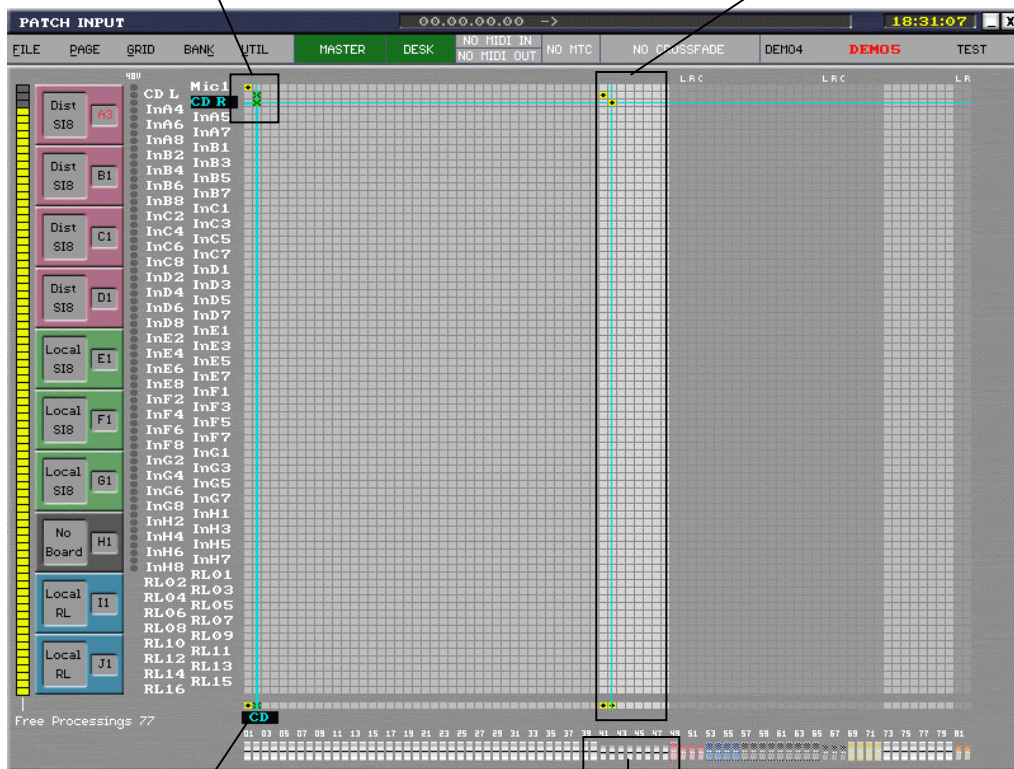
PATCH INPUT
00.00.00.00 ->
18:31:07

FILE PAGE GRID BANK UTIL MASTER DESK NO MIDI IN NO MIDI OUT NO MTC NO CROSSFADE DEMO4 DEMO5 TEST

48V

Dist SI8 A1
Dist SI8 B1
Dist SI8 C1
Dist SI8 D1
Local SI8 E1
Local SI8 F1
Local SI8 G1
No Board H1
Local RL I1
Local RL J1

CD L
Mic1
CD R
InA4
InA5
InA6
InA7
InA8
InB1
InB2
InB3
InB4
InB5
InB6
InB7
InB8
InC1
InC2
InC3
InC4
InC5
InC6
InC7
InC8
InD1
InD2
InD3
InD4
InD5
InD6
InD7
InD8
InE1
InE2
InE3
InE4
InE5
InE6
InE7
InE8
InF1
InF2
InF3
InF4
InF5
InF6
InF7
InF8
InG1
InG2
InG3
InG4
InG5
InG6
InG7
InG8
InH1
InH2
InH3
InH4
InH5
InH6
InH7
InH8
RL01
RL02
RL03
RL04
RL05
RL06
RL07
RL08
RL09
RL10
RL11
RL12
RL13
RL14
RL15
RL16

L R C L R C L R

Free Processings 77
CD

01 03 05 07 09 11 13 15 17 19 21 23 25 27 29 31 33 35 37 39 41 43 45 47 49 51 53 55 57 59 61 63 65 67 69 71 73 75 77 79 81